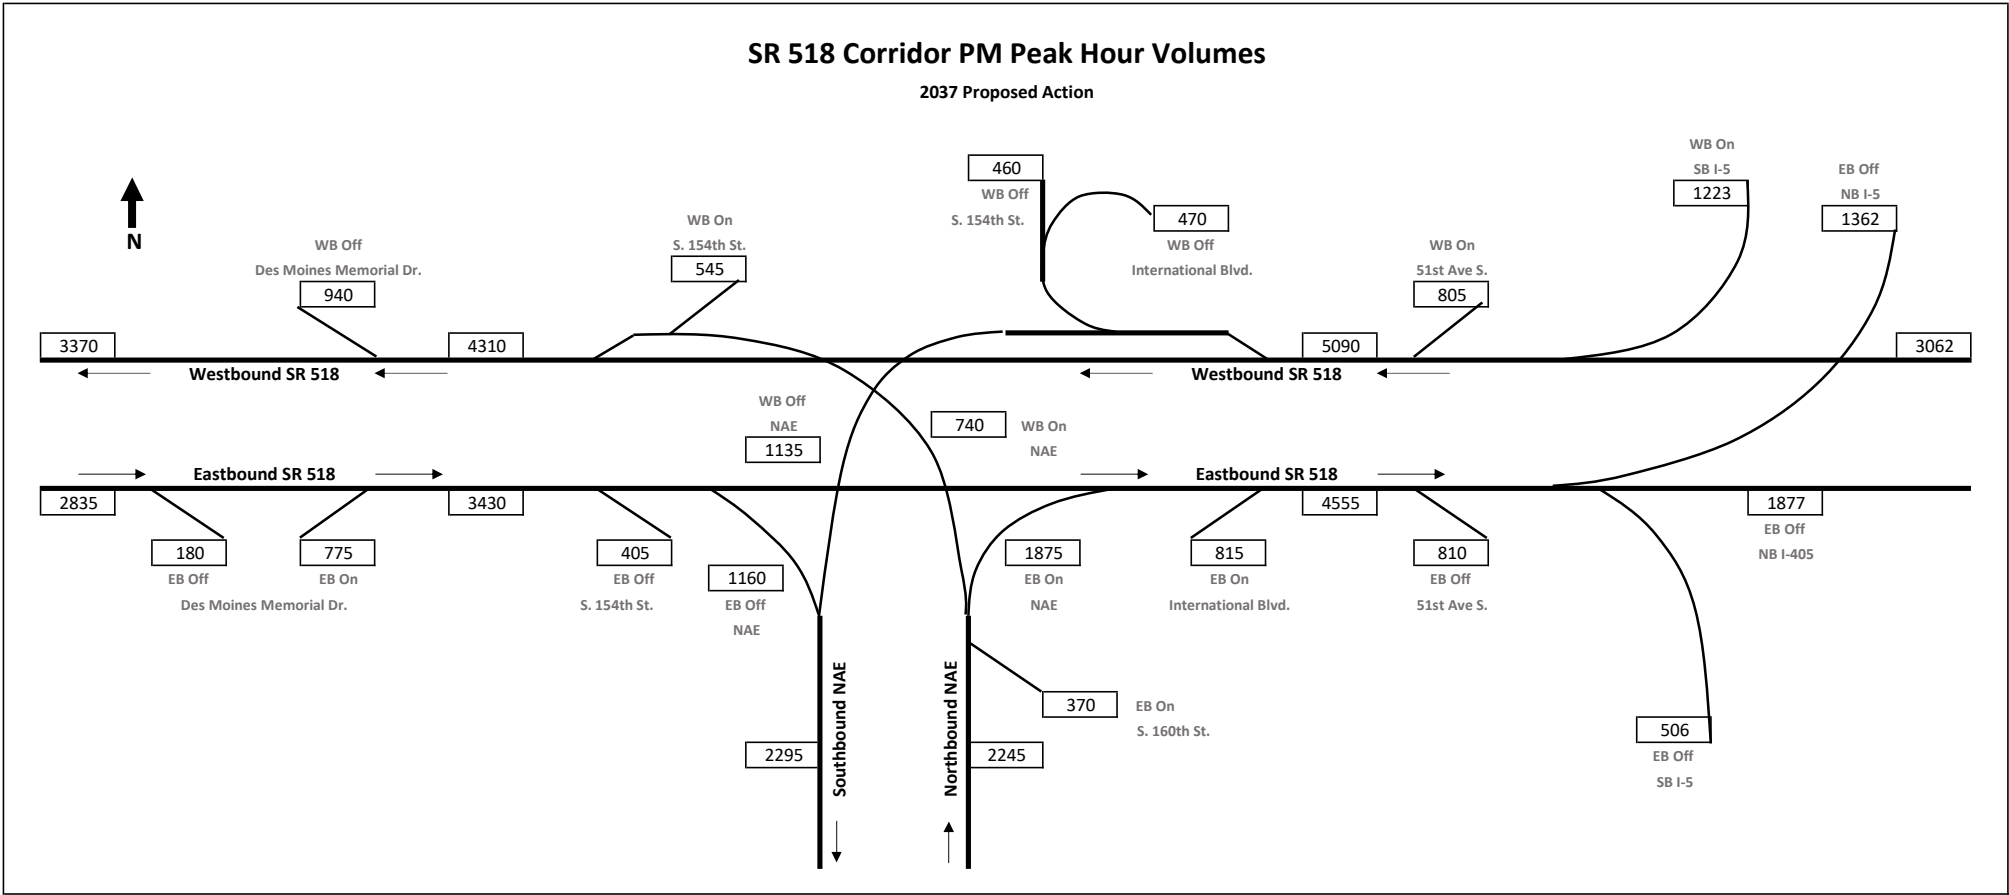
SR 518 Corridor PM Peak Hour Volumes

2037 Proposed Action

N

460
WB Off
S. 154th St.

470
WB Off
International Blvd.

WB On
SB I-5
1223

EB Off
NB I-5
1362

WB Off
Des Moines Memorial Dr.
940

WB On
S. 154th St.
545

WB On
51st Ave S.
805

3370

4310

5090

3062

Westbound SR 518

Westbound SR 518

WB Off
NAE
1135

740
WB On
NAE

Eastbound SR 518

Eastbound SR 518

2835

3430

4555

1877
EB Off
NB I-405

180
EB Off

775
EB On

Des Moines Memorial Dr.

405
EB Off
S. 154th St.

1160
EB Off
NAE

1875
EB On
NAE

815
EB On
International Blvd.

810
EB Off
51st Ave S.

Southbound NAE

Northbound NAE

370
EB On
S. 160th St.

2295

2245

506
EB Off
SB I-5